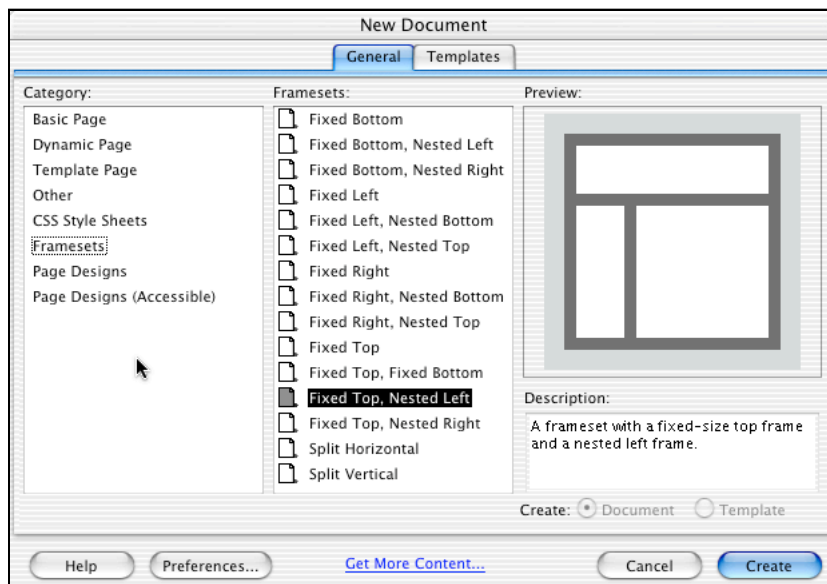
New Document

General Templates

Category:
Basic Page
Dynamic Page
Template Page
Other
CSS Style Sheets
Framesets
Page Designs
Page Designs (Accessible)

Framesets:
Fixed Bottom
Fixed Bottom, Nested Left
Fixed Bottom, Nested Right
Fixed Left
Fixed Left, Nested Bottom
Fixed Left, Nested Top
Fixed Right
Fixed Right, Nested Bottom
Fixed Right, Nested Top
Fixed Top
Fixed Top, Fixed Bottom
Fixed Top, Nested Left
Fixed Top, Nested Right
Split Horizontal
Split Vertical

Preview:

Description:
A frameset with a fixed-size top frame and a nested left frame.

Create: Document Template

Help Preferences... Get More Content... Cancel Create